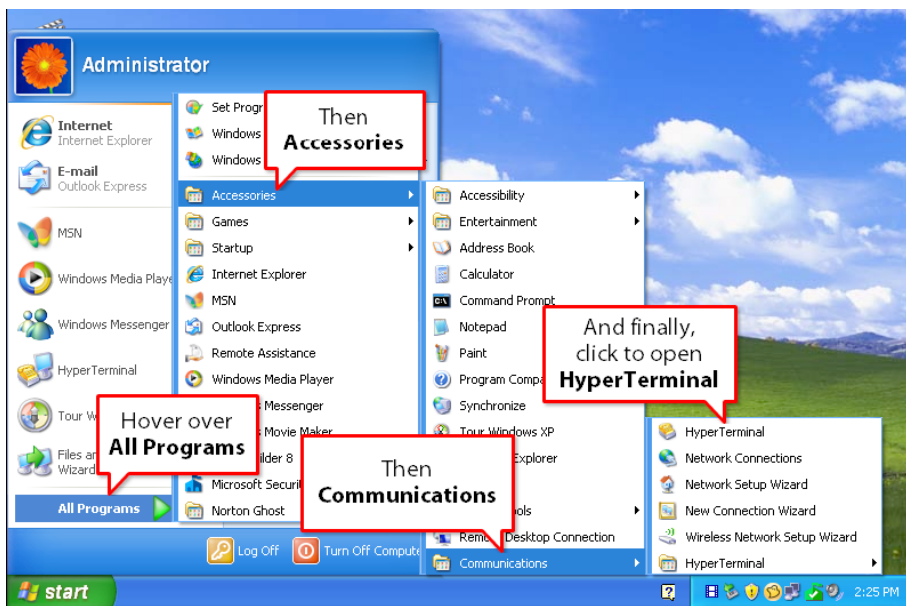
Administrator

Internet
Internet Explorer
E-mail
Outlook Express
MSN
Windows Media Playe
Windows Messenger
HyperTerminal
Tour W
Files an
Wizard
All Programs

Set Progr
Windows
Windows
Accessories
Games
Startup
Internet Explorer
MSN
Outlook Express
Remote Assistance
Windows Media Player
Messenger
Movie Maker
ilder 8
Microsoft Securi
Norton Ghost

Then
Accessories

Accessibility
Entertainment
Address Book
Calculator
Command Prompt
Notepad
Paint
Program Compa
Synchronize
Tour Windows XP
Explorer
ols
Remo Desktop Connection
Communications

And finally, click to open
HyperTerminal

HyperTerminal
Network Connections
Network Setup Wizard
New Connection Wizard
Wireless Network Setup Wizard
HyperTerminal

Hover over
All Programs

Then
Communications

Log Off
Turn Off Compute

start
2:25 PM